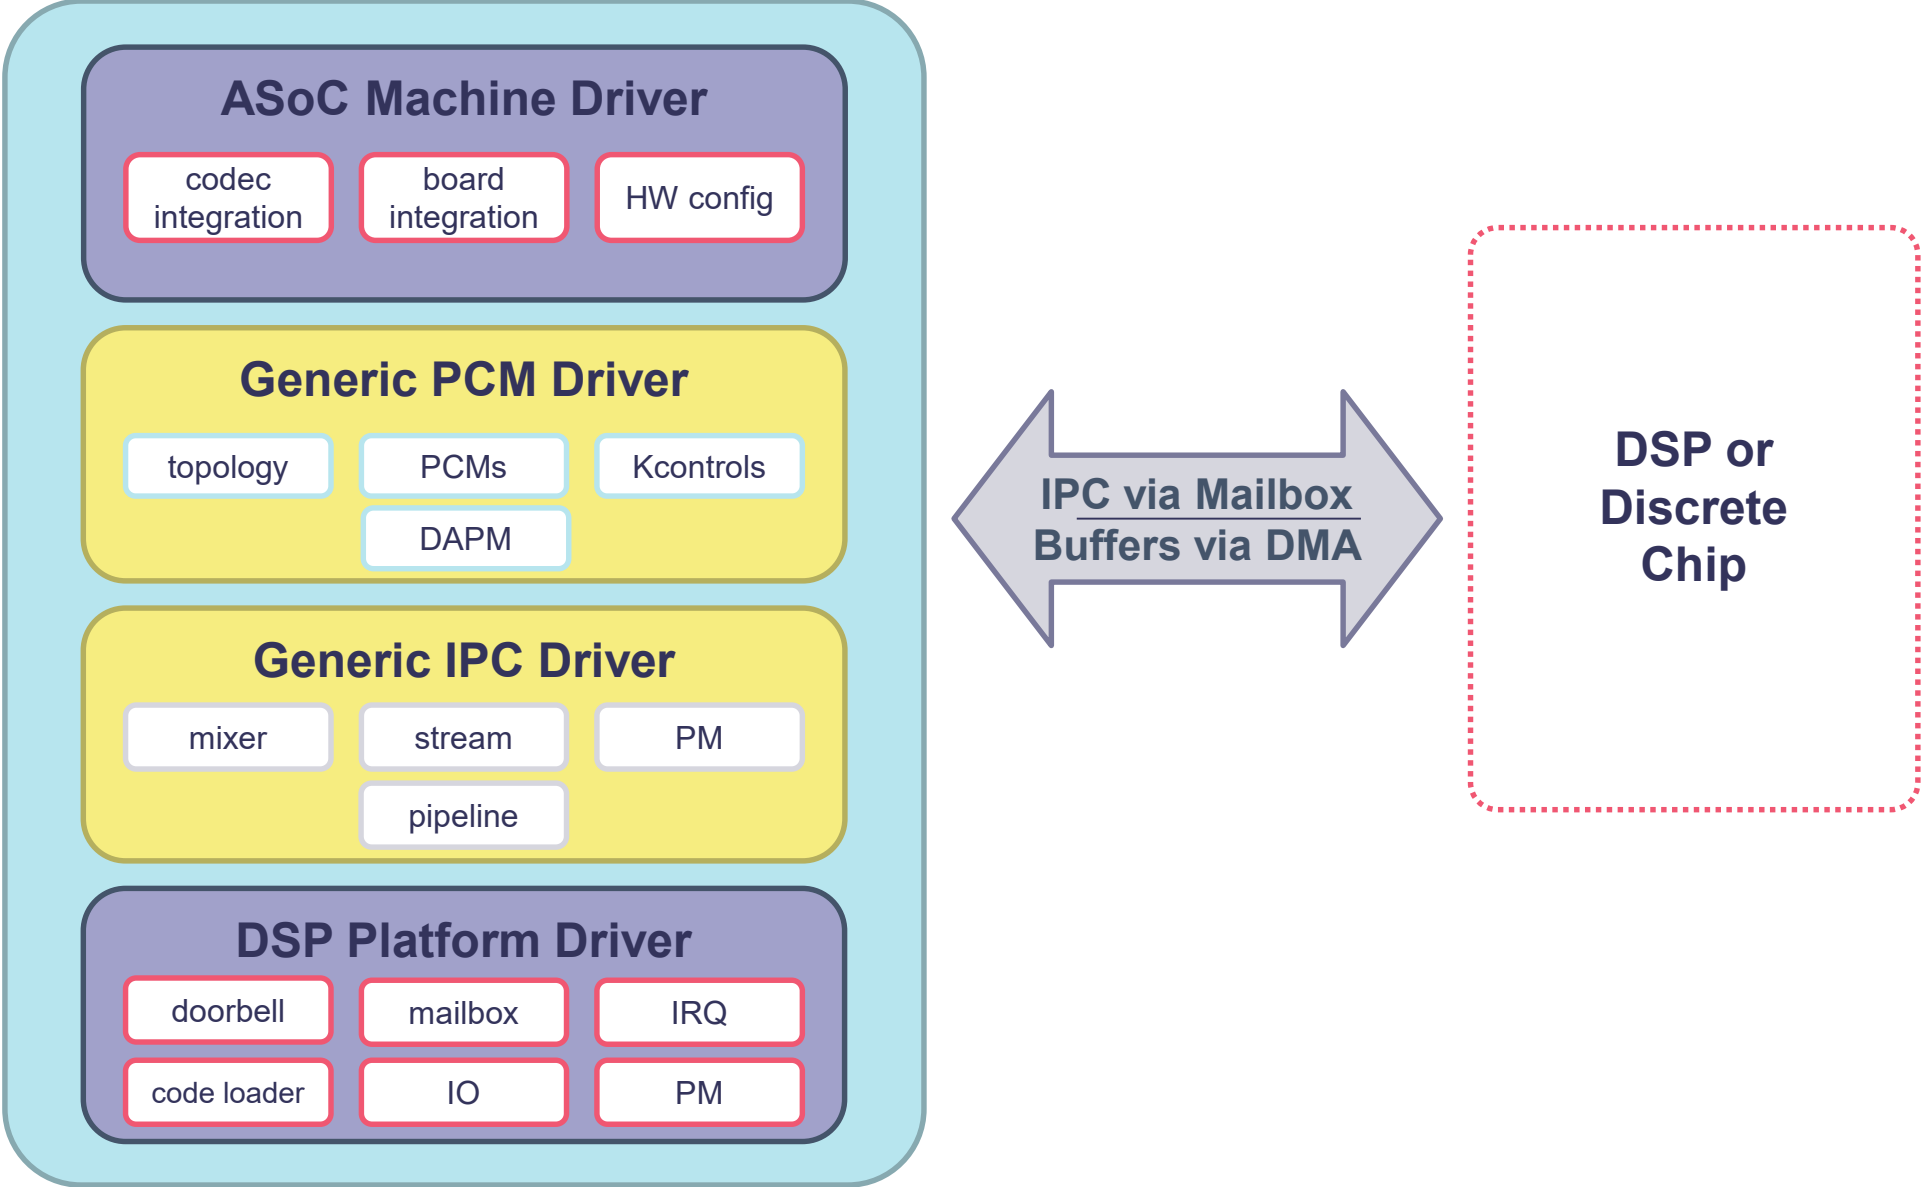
ASoC Machine Driver

codec integration

board integration

HW config

Generic PCM Driver

topology

PCMs

Kcontrols

DAPM

Generic IPC Driver

mixer

stream

PM

pipeline

DSP Platform Driver

doorbell

mailbox

IRQ

code loader

IO

PM

IPC via Mailbox
Buffers via DMA

DSP or Discrete Chip